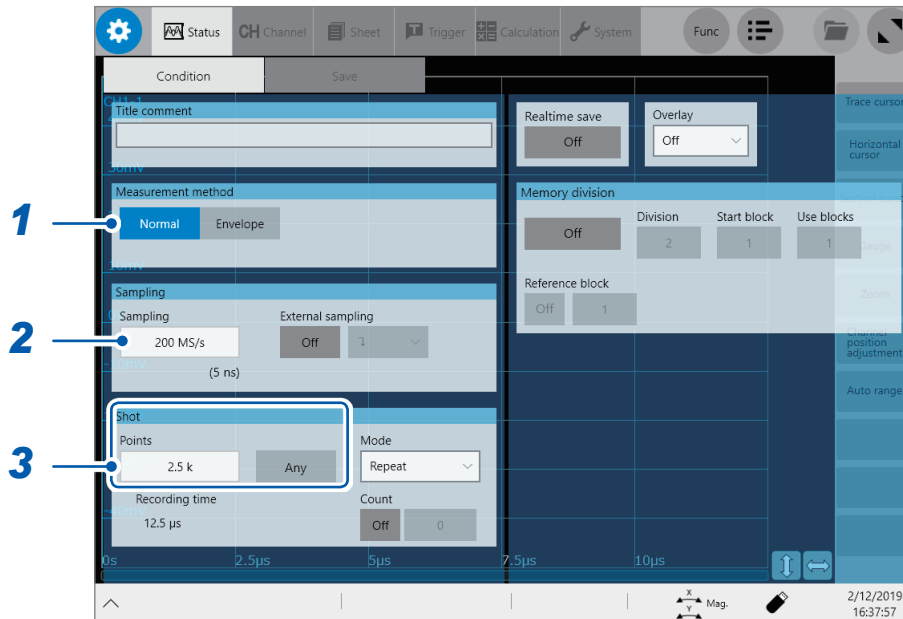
Status
CH Channel
Sheet
Trigger
Calculation
System
Func

Condition
Save

CH1-1

Title comment

Realtime save
Off

Overlay
Off

30mV

1

Measurement method
Normal
Envelope

Memory division
Off
Division
2
Start block
1
Use blocks
1

10mV

Reference block
Off
1

Sampling

2

Sampling
200 MS/s
(5 ns)

External sampling
Off
1

-10mV

3

Shot
Points
2.5 k
Any

Mode
Repeat

Recording time
12.5 µs

Count
Off
0

-40mV

0s
2.5µs
5µs
7.5µs
10µs

Trace cursor
Horizontal cursor
Gauge
Zoom
Channel position adjustment
Auto range

Mag.

2/12/2019
16:37:57